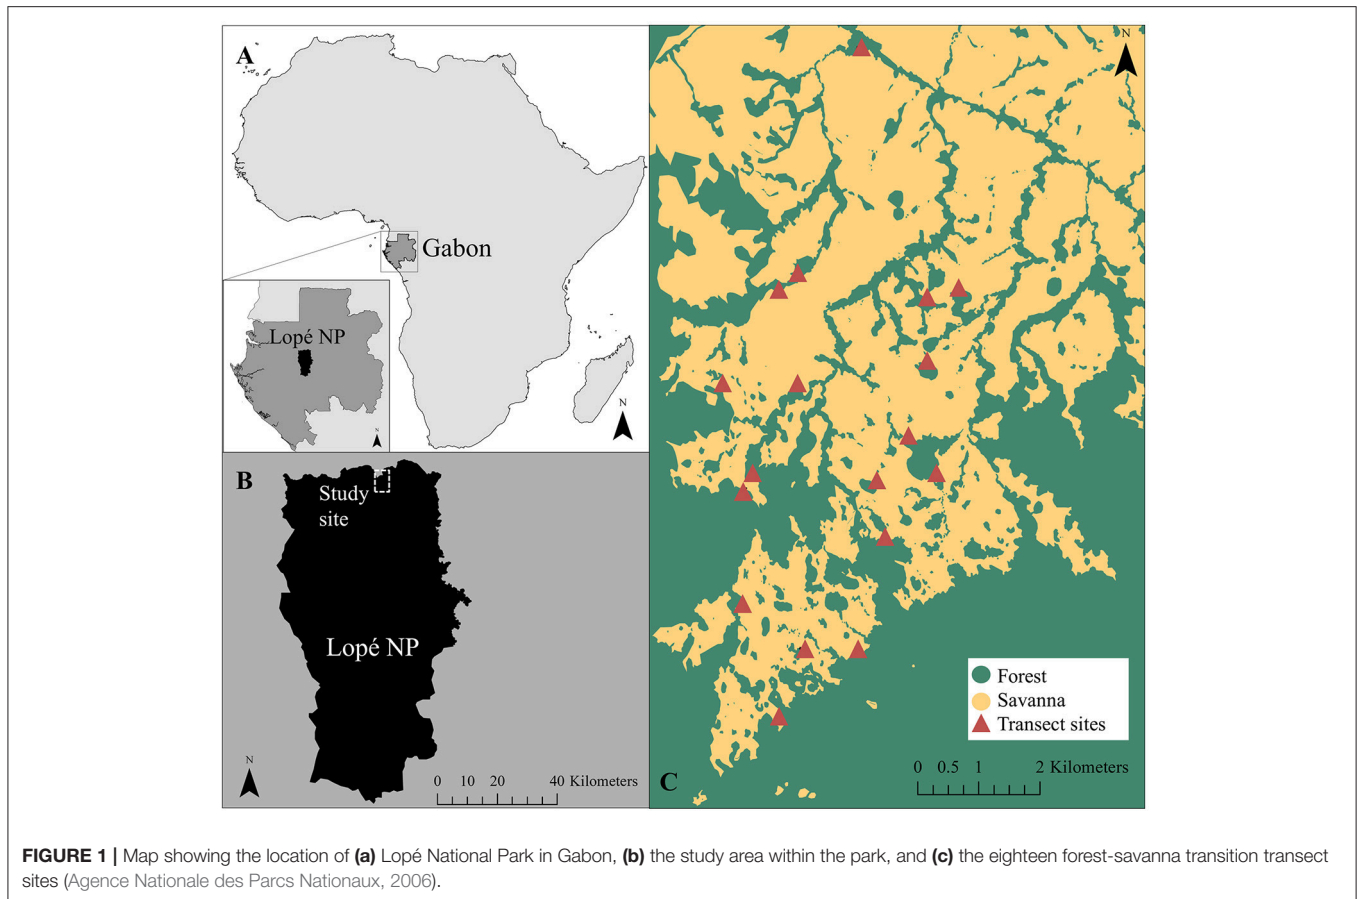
A

Gabon

Lopé NP

N

B

Study site

Lopé NP

N

0 10 20 40 Kilometers

N

C

Forest
Savanna
Transect sites

0 0.5 1 2 Kilometers

**FIGURE 1 |** Map showing the location of **(a)** Lopé National Park in Gabon, **(b)** the study area within the park, and **(c)** the eighteen forest-savanna transition transect sites (Agence Nationale des Parcs Nationaux, 2006).